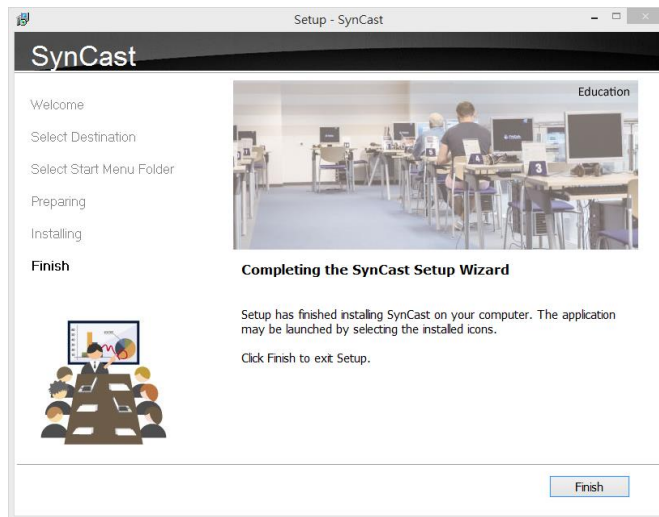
Setup - SynCast

SynCast

Welcome

Select Destination

Select Start Menu Folder

Preparing

Installing

Finish

Education

Completing the SynCast Setup Wizard

Setup has finished installing SynCast on your computer. The application may be launched by selecting the installed icons.

Click Finish to exit Setup.

Finish